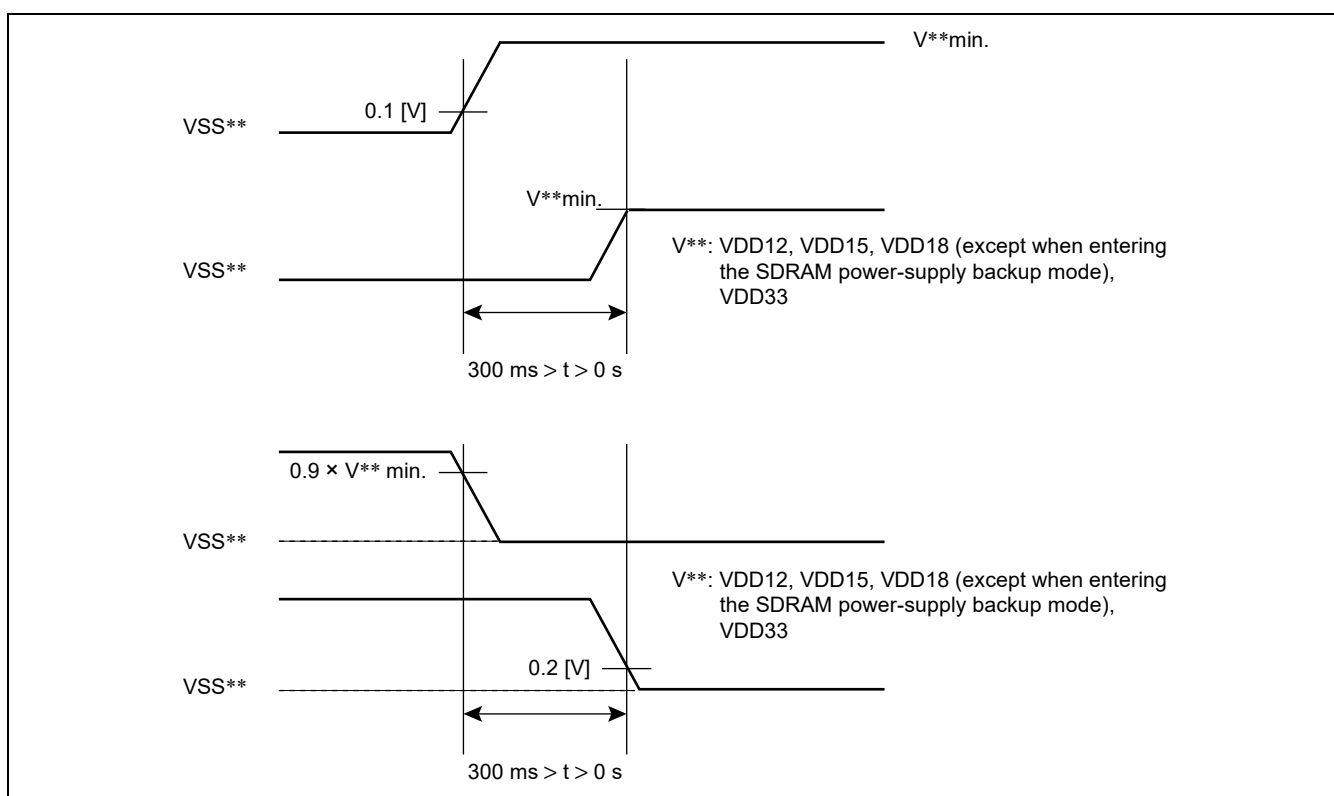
V**min.

0.1 [V]

VSS**

V**min.

V**: VDD12, VDD15, VDD18 (except when entering the SDRAM power-supply backup mode), VDD33

VSS**

300 ms > t > 0 s

0.9 × V** min.

VSS**

V**: VDD12, VDD15, VDD18 (except when entering the SDRAM power-supply backup mode), VDD33

0.2 [V]

VSS**

300 ms > t > 0 s